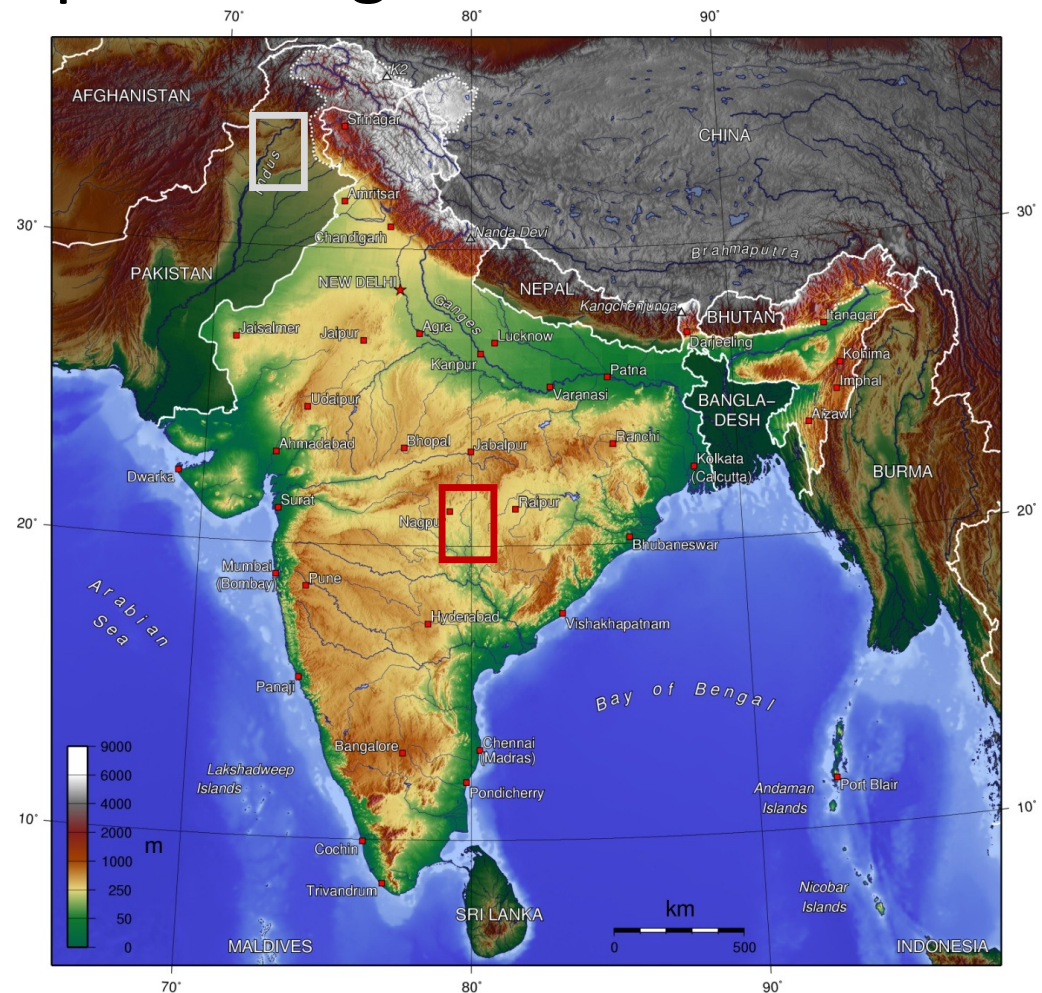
70°
80°
90°
K2
AFGHANISTAN
Srinagar
CHINA
Indus
Amritsar
30°
30°
Chandigarh
Nanda Devi
Brahmaputra
PAKISTAN
NEW DELHI
NEPAL
Ganges
Kangchenjunga
BHUTAN
Itanagar
Jaisalmer
Jaipur
Agra
Lucknow
Darjeeling
Kohima
Kanpur
Patna
Imphal
Varanasi
Udaipur
BANGLA-DESH
Aizawl
Ranchi
Ahmadabad
Bhopal
Jabalpur
Dwarka
Kolkata (Calcutta)
BURMA
Surat
Raipur
Nagpur
20°
20°
Bhubaneswar
Mumbai (Bombay)
Pune
Arabian Sea
Hyderabad
Vishakhapatnam
Panaji
Bay of Bengal
9000
6000
4000
2000
1000
500
250
100
50
0
m
Lakshadweep Islands
Bangalore
Chennai (Madras)
Pondicherry
Andaman Islands
Port Blair
10°
10°
Cochin
Trivandrum
Nicobar Islands
SRI LANKA
km
0
500
MALDIVES
INDONESIA
70°
80°
90°